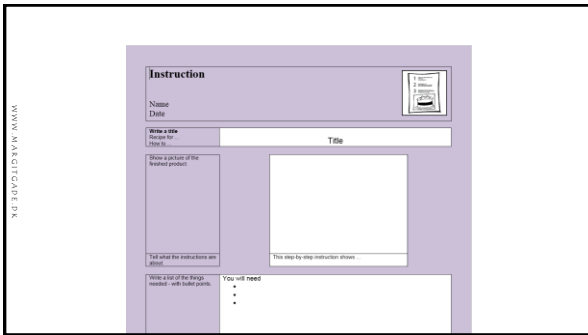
WWW.MARGITGADE.DK

Instruction

Name
Date

Write a title
Recipe for
How to ...

Title

Show a picture of the finished product

Tell what the instructions are about

This step-by-step instruction shows ...

Write a list of the things needed - with bullet points

You will need
•
•
•